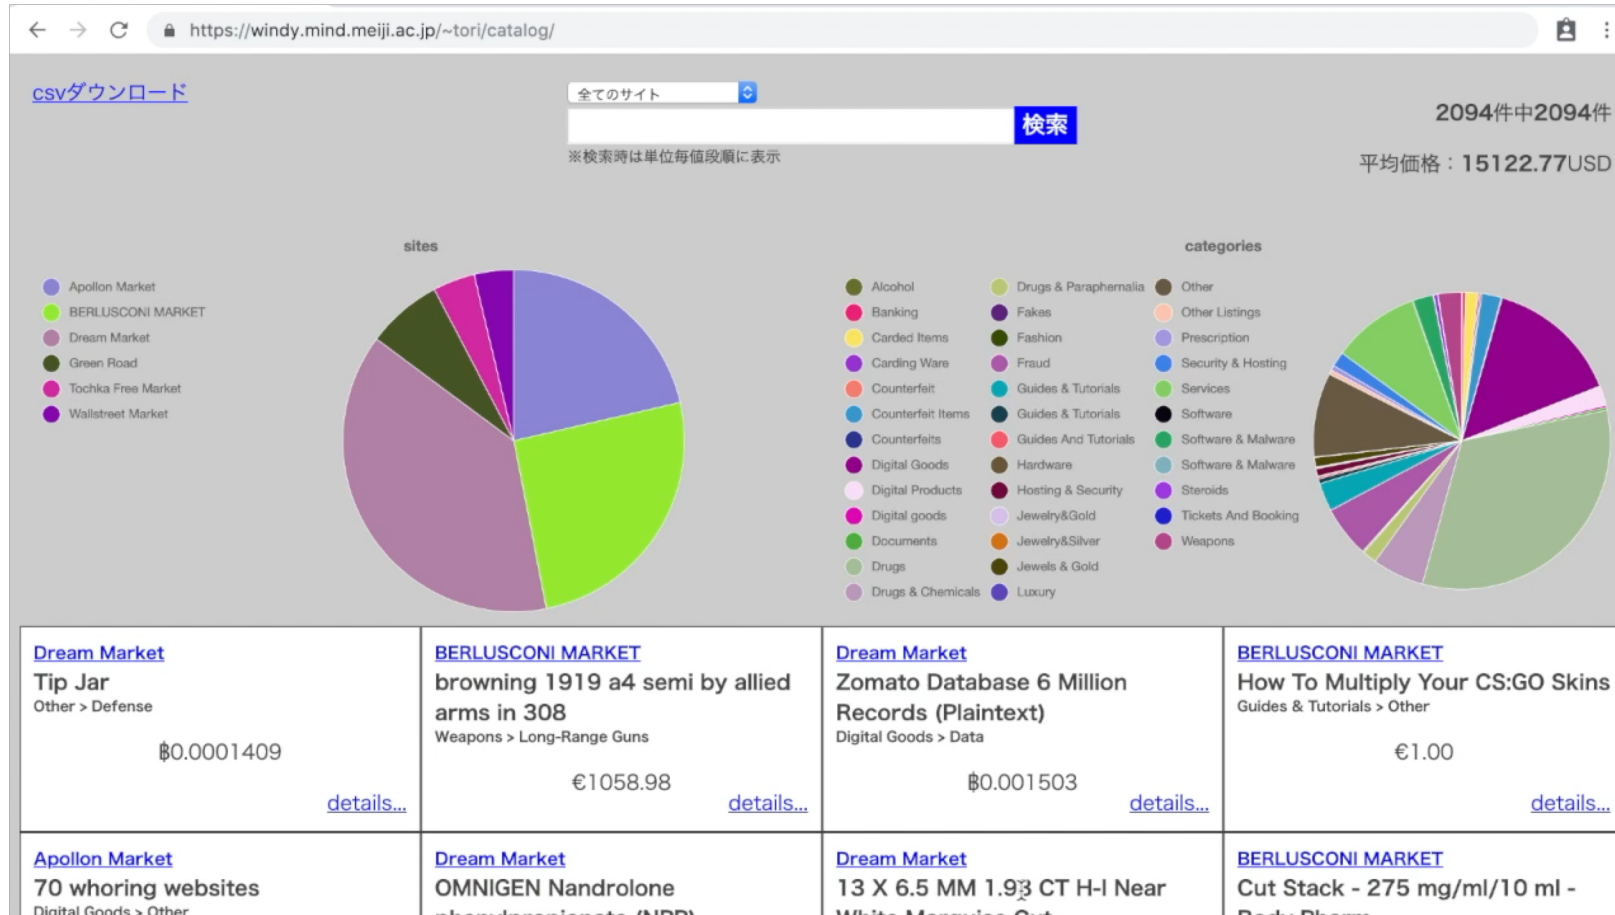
https://windy.mind.meiji.ac.jp/~tori/catalog/

csvダウンロード

全てのサイト

検索

※検索時は単位毎価段順に表示

2094件中2094件

平均価格：15122.77USD

sites

Apollon Market
BERLUSCONI MARKET
Dream Market
Green Road
Tochka Free Market
Wallstreet Market

categories

Alcohol
Banking
Carded Items
Carding Ware
Counterfeit
Counterfeit Items
Counterfeits
Digital Goods
Digital Products
Digital goods
Documents
Drugs
Drugs & Chemicals
Drugs & Paraphernalia
Fakes
Fashion
Fraud
Guides & Tutorials
Guides & Tutorials
Guides And Tutorials
Hardware
Hosting & Security
Jewelry&Gold
Jewelry&Silver
Jewels & Gold
Luxury
Other
Other Listings
Prescription
Security & Hosting
Services
Software
Software & Malware
Software & Malware
Steroids
Tickets And Booking
Weapons

Dream Market
Tip Jar
Other > Defense
฿0.0001409
details...

BERLUSCONI MARKET
browning 1919 a4 semi by allied arms in 308
Weapons > Long-Range Guns
€1058.98
details...

Dream Market
Zomato Database 6 Million Records (Plaintext)
Digital Goods > Data
฿0.001503
details...

BERLUSCONI MARKET
How To Multiply Your CS:GO Skins
Guides & Tutorials > Other
€1.00
details...

Apollon Market
70 whoring websites
Digital Goods > Other

Dream Market
OMNIGEN Nandrolone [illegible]

Dream Market
13 X 6.5 MM 1.93 CT H-I Near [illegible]

BERLUSCONI MARKET
Cut Stack - 275 mg/ml/10 ml - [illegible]